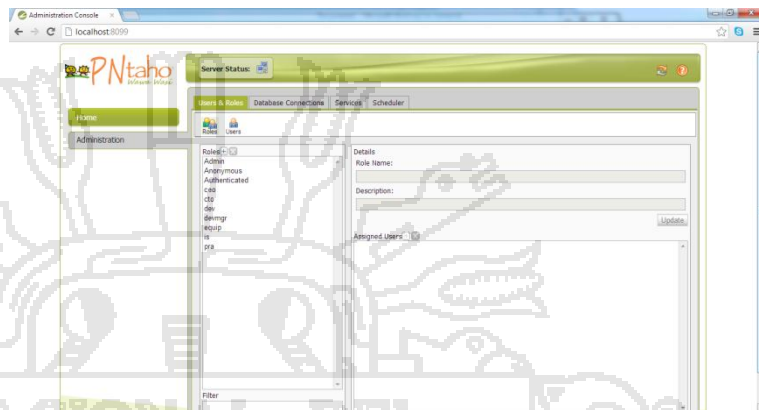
Administration Console ×

localhost:8099

PNtaho

Server Status:

Home

Administration

Users & Roles | Database Connections | Services | Scheduler

Roles | Users

Roles

Admin
Anonymous
Authenticated
cao
cts
dev
devmgr
equip
is
pra

Filter

Details

Role Name:

Description:

Update

Assigned Users